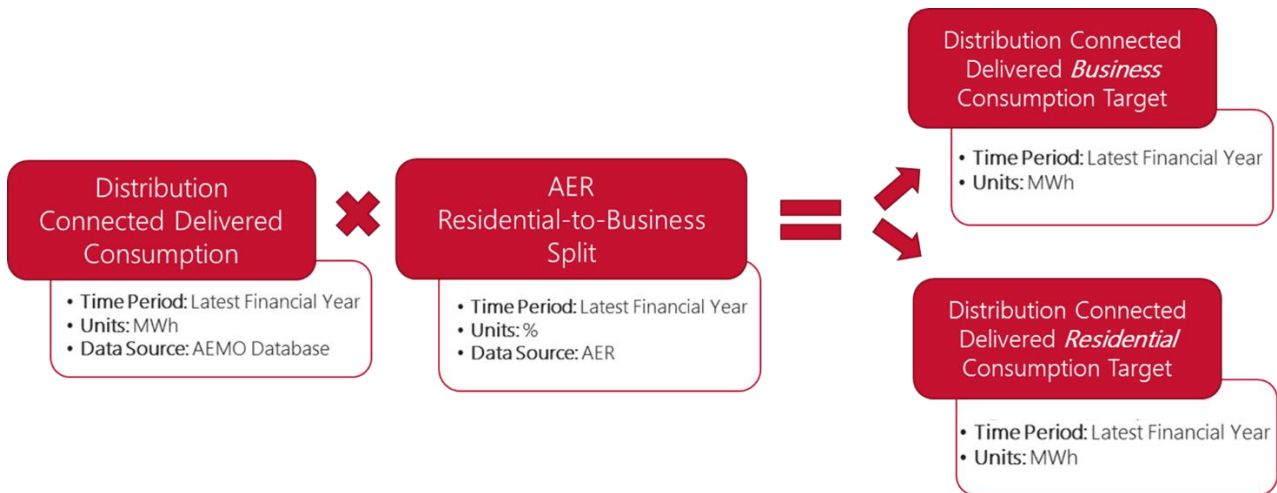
Distribution Connected Delivered Consumption

• Time Period: Latest Financial Year
• Units: MWh
• Data Source: AEMO Database

AER Residential-to-Business Split

• Time Period: Latest Financial Year
• Units: %
• Data Source: AER

Distribution Connected Delivered *Business* Consumption Target

• Time Period: Latest Financial Year
• Units: MWh

Distribution Connected Delivered *Residential* Consumption Target

• Time Period: Latest Financial Year
• Units: MWh